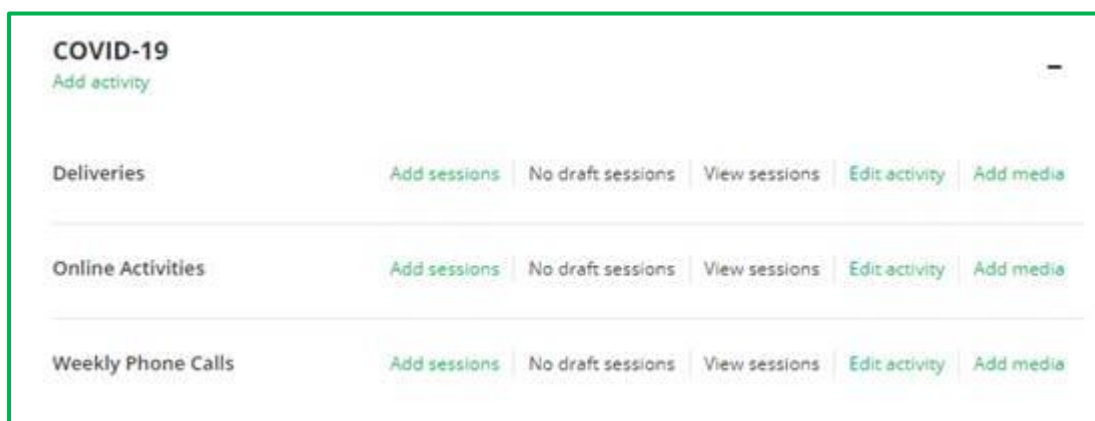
COVID-19
Add activity

–

Deliveries | Add sessions | No draft sessions | View sessions | Edit activity | Add media

Online Activities | Add sessions | No draft sessions | View sessions | Edit activity | Add media

Weekly Phone Calls | Add sessions | No draft sessions | View sessions | Edit activity | Add media